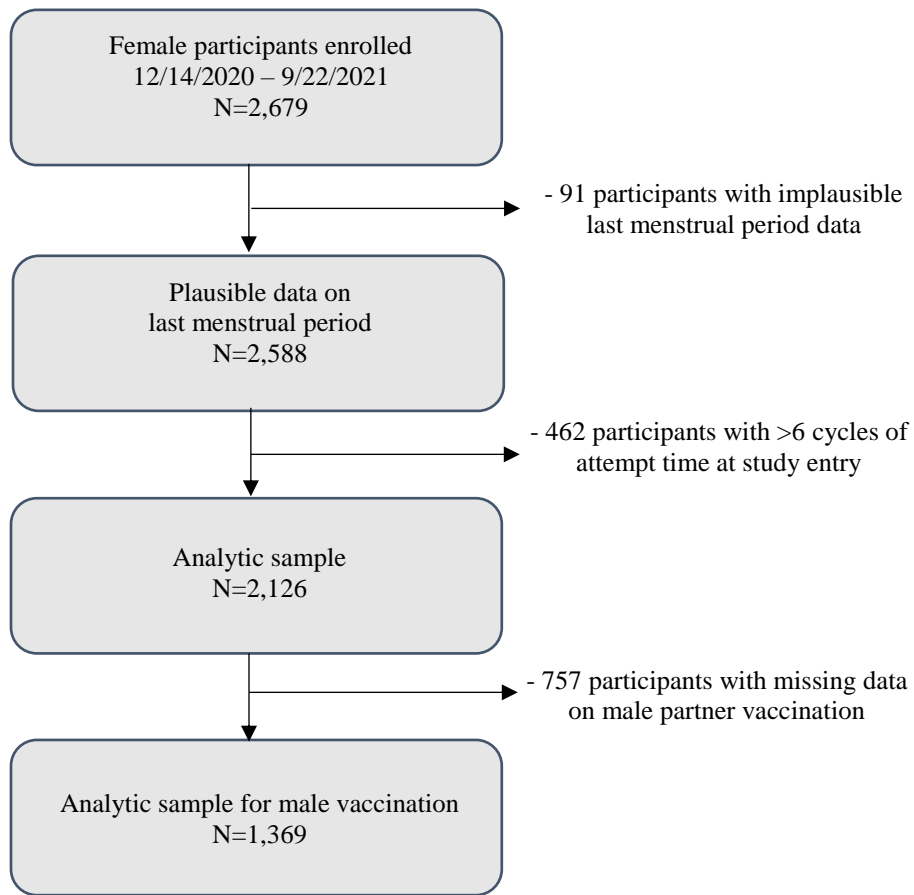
Female participants enrolled
12/14/2020 – 9/22/2021
N=2,679

- 91 participants with implausible last menstrual period data

Plausible data on last menstrual period
N=2,588

- 462 participants with >6 cycles of attempt time at study entry

Analytic sample
N=2,126

- 757 participants with missing data on male partner vaccination

Analytic sample for male vaccination
N=1,369